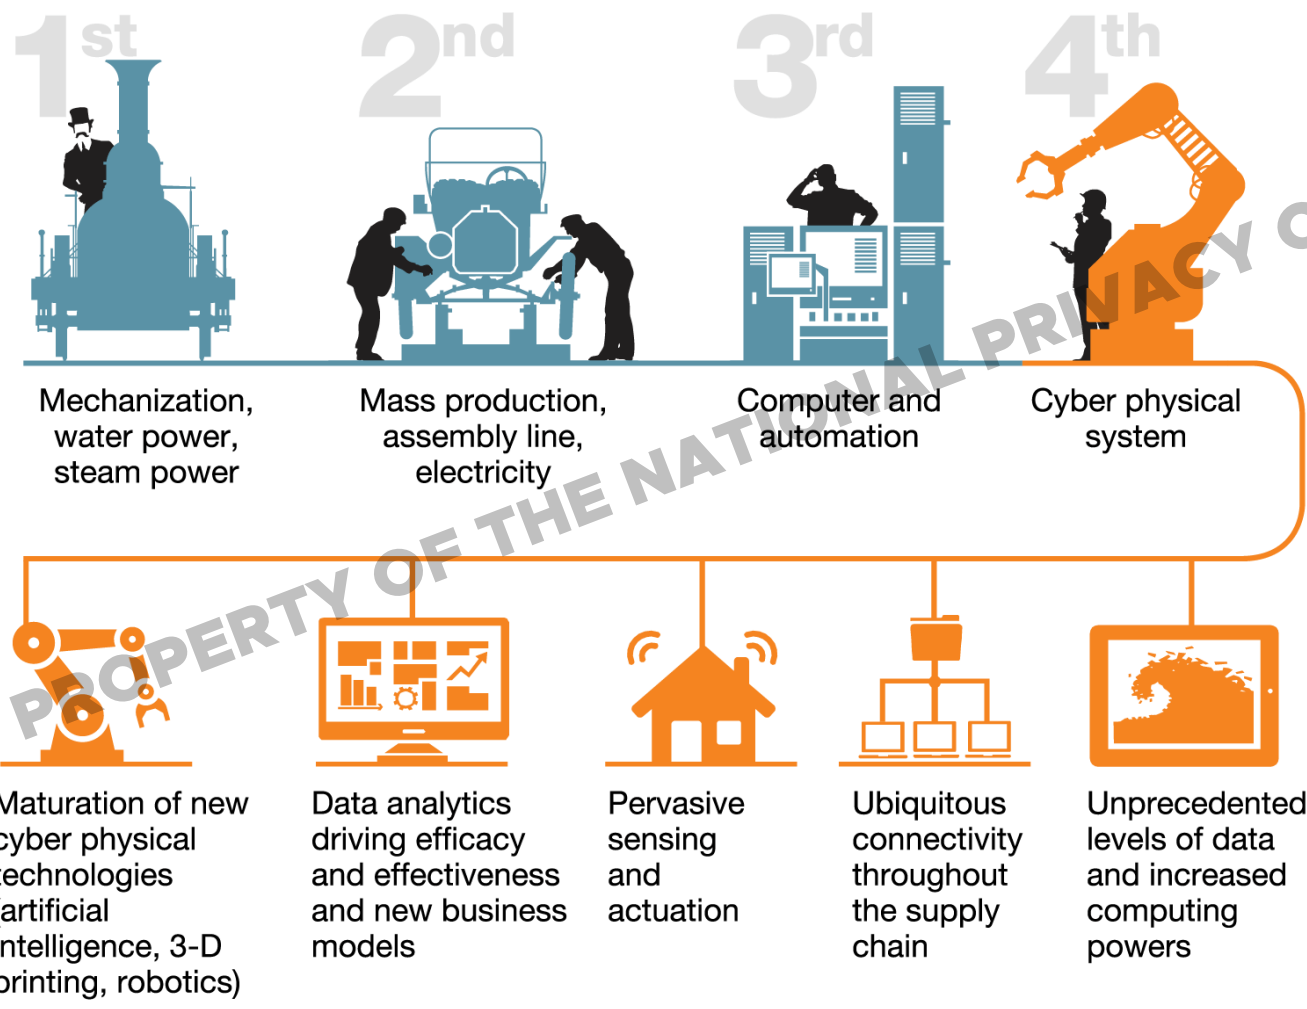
1st

2nd

3rd

4th

Mechanization, water power, steam power

Mass production, assembly line, electricity

Computer and automation

Cyber physical system

PROPERTY OF THE NATIONAL PRIVACY C

Maturation of new cyber physical technologies (artificial intelligence, 3-D printing, robotics)

Data analytics driving efficacy and effectiveness and new business models

Pervasive sensing and actuation

Ubiquitous connectivity throughout the supply chain

Unprecedented levels of data and increased computing powers